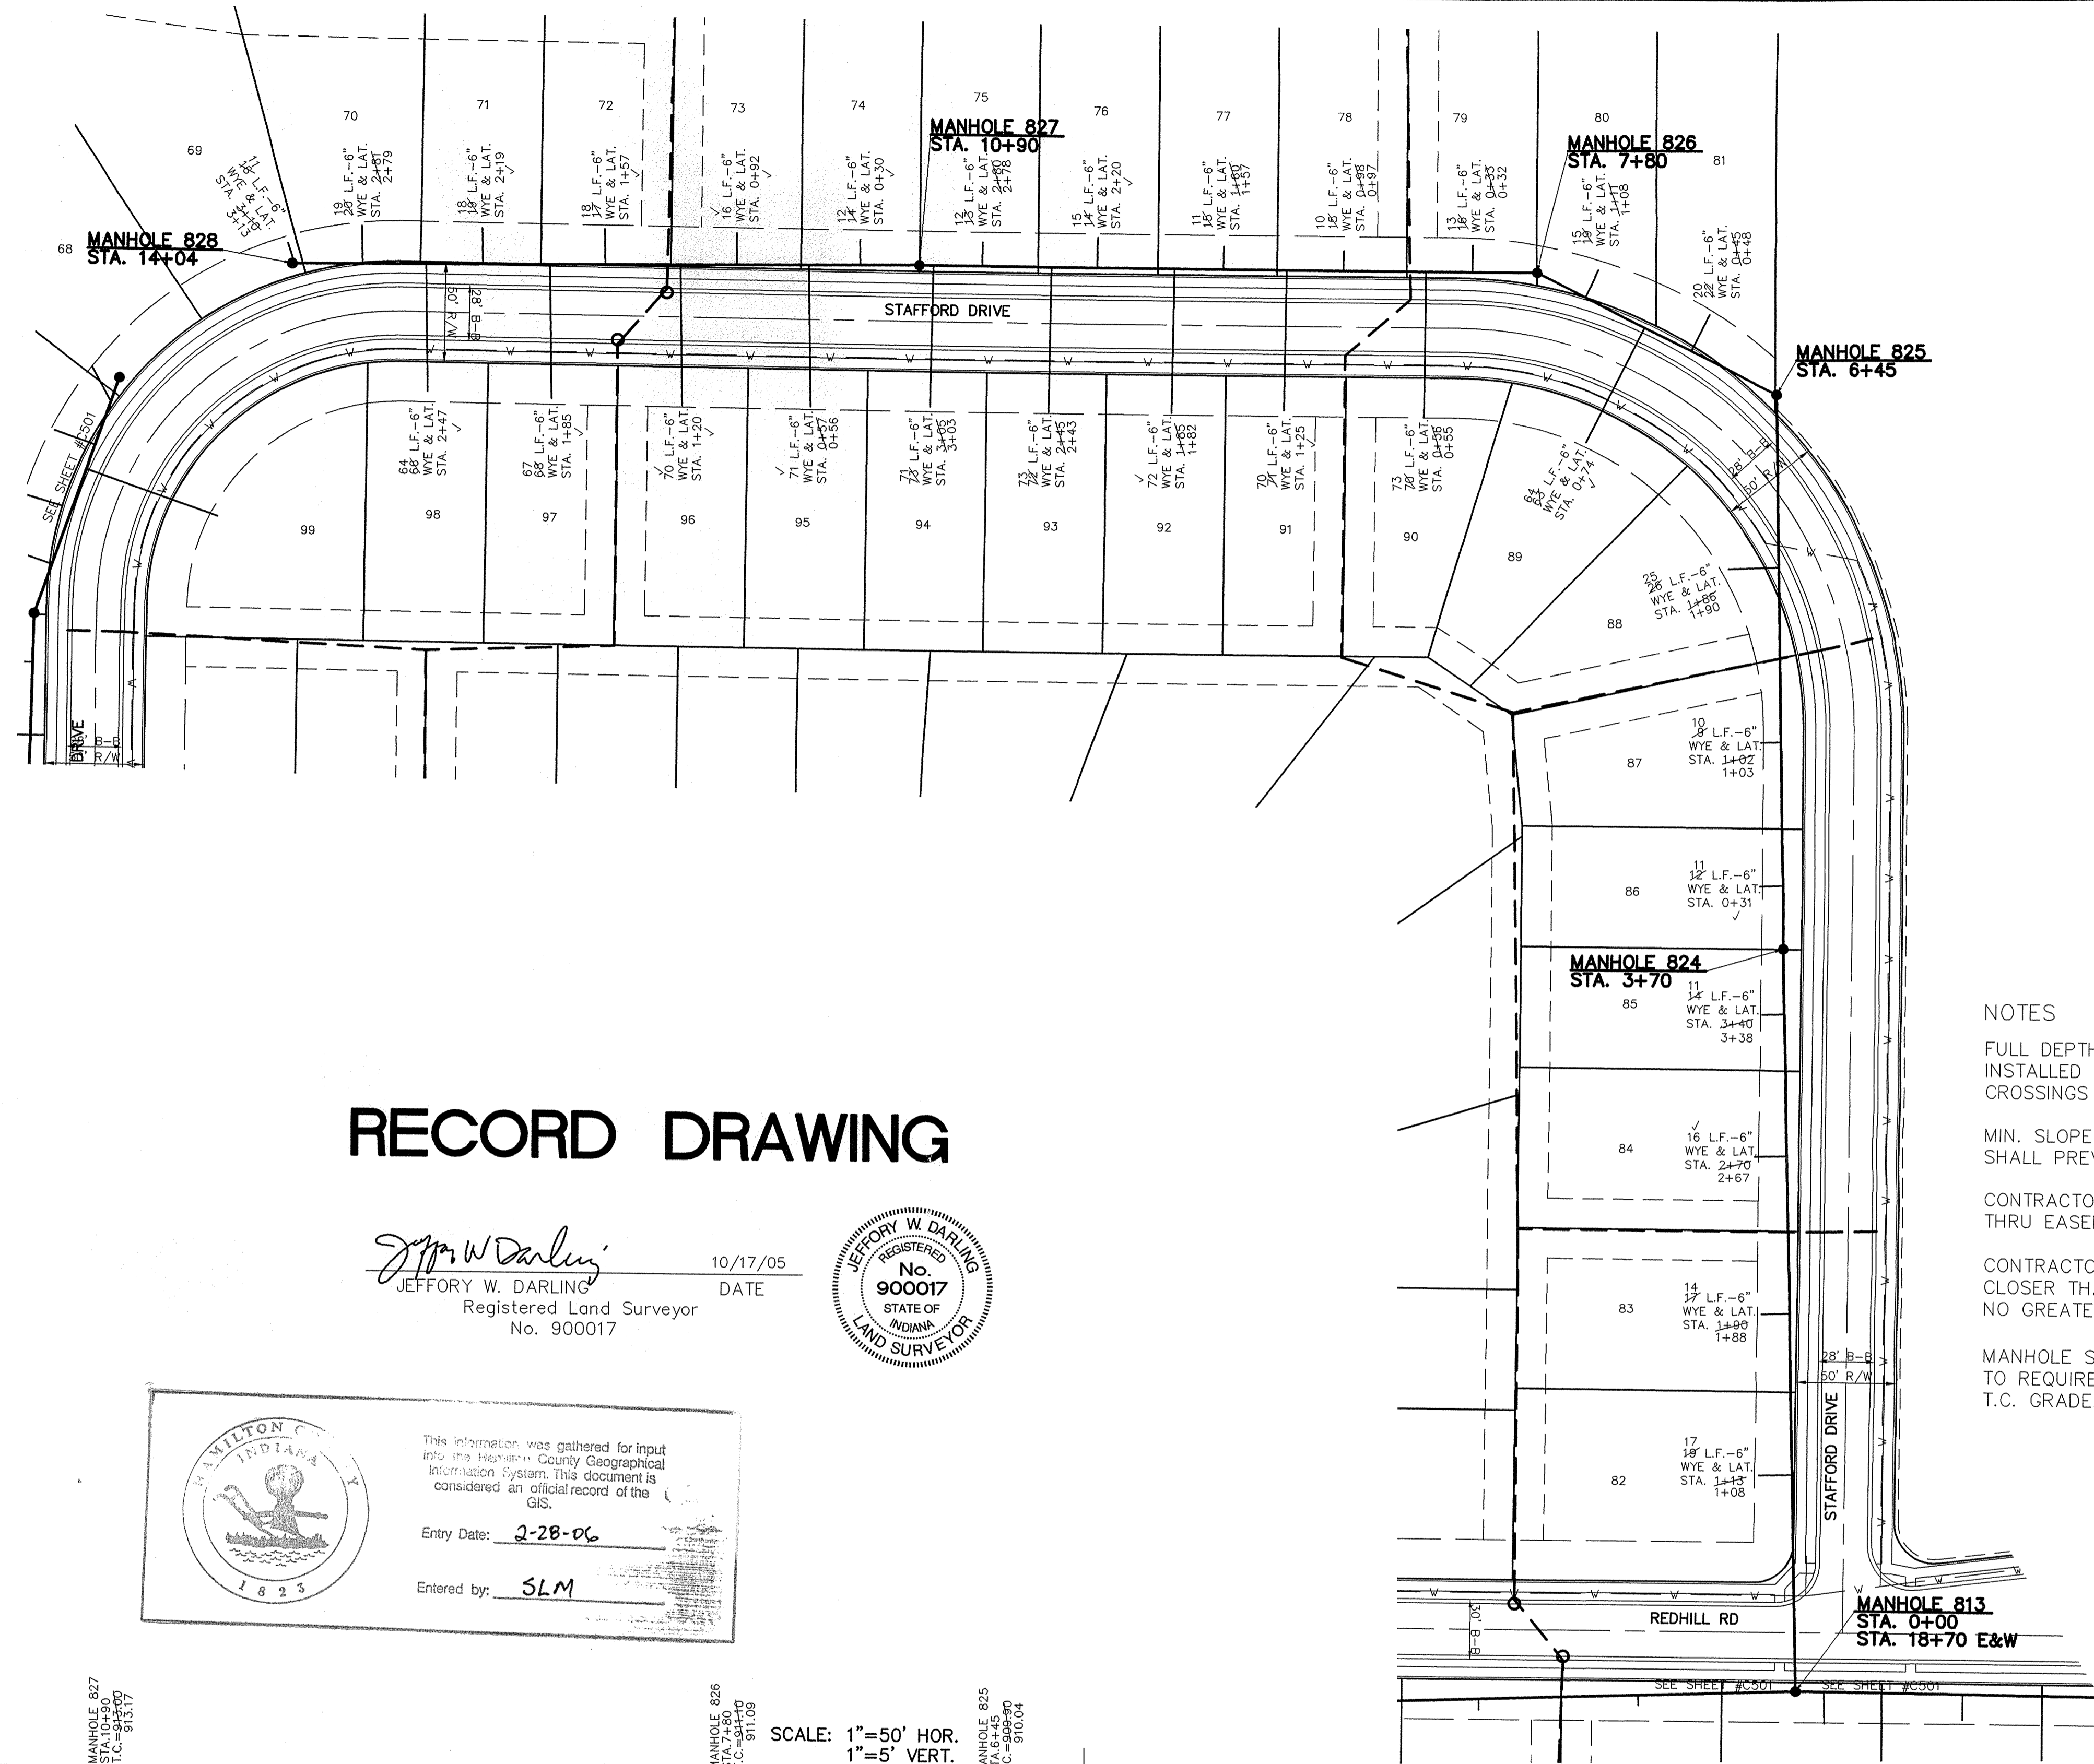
70
71
72
73
74
75
76
77
78
79
80
69
81
68

MANHOLE 827
STA. 10+90

MANHOLE 826
STA. 7+80

MANHOLE 828
STA. 14+04

11 16 L.F.-6" WYE & LAT. STA. 3+13
19 20 L.F.-6" WYE & LAT. STA. 2+81 2+79
18 18 L.F.-6" WYE & LAT. STA. 2+19
18 17 L.F.-6" WYE & LAT. STA. 1+57
16 L.F.-6" WYE & LAT. STA. 0+92
12 14 L.F.-6" WYE & LAT. STA. 0+30
12 13 L.F.-6" WYE & LAT. STA. 2+80 2+78
15 14 L.F.-6" WYE & LAT. STA. 2+20
11 18 L.F.-6" WYE & LAT. STA. 1+60 1+57
10 18 L.F.-6" WYE & LAT. STA. 0+98 0+97
13 16 L.F.-6" WYE & LAT. STA. 0+35 0+32
15 19 L.F.-6" WYE & LAT. STA. 1+11 1+08
20 22 L.F.-6" WYE & LAT. STA. 0+45 0+48

STAFFORD DRIVE
50' R/W
28' B-B

MANHOLE 825
STA. 6+45

64 66 L.F.-6" WYE & LAT. STA. 2+47
67 68 L.F.-6" WYE & LAT. STA. 1+85
70 L.F.-6" WYE & LAT. STA. 1+20
71 L.F.-6" WYE & LAT. STA. 0+57 0+56
71 73 L.F.-6" WYE & LAT. STA. 3+05 3+03
73 72 L.F.-6" WYE & LAT. STA. 2+45 2+43
72 L.F.-6" WYE & LAT. STA. 1+85 1+82
70 71 L.F.-6" WYE & LAT. STA. 1+25
73 70 L.F.-6" WYE & LAT. STA. 0+56 0+55
64 63 L.F.-6" WYE & LAT. STA. 0+74

SEE SHEET #C501

99
98
97
96
95
94
93
92
91
90
89
88

28' B-B
50' R/W

25 26 L.F.-6" WYE & LAT. STA. 1+86 1+90

DRIVE
28' B-B
R/W

87
10 9 L.F.-6" WYE & LAT. STA. 1+02 1+03

86
11 12 L.F.-6" WYE & LAT. STA. 0+31

MANHOLE 824
STA. 3+70
85
11 14 L.F.-6" WYE & LAT. STA. 3+40 3+38

84
16 L.F.-6" WYE & LAT. STA. 2+70 2+67

83
14 17 L.F.-6" WYE & LAT. STA. 1+90 1+88

82
17 18 L.F.-6" WYE & LAT. STA. 1+13 1+08

28' B-B
50' R/W
STAFFORD DRIVE

NOTES
FULL DEPTH
INSTALLED
CROSSINGS

MIN. SLOPE
SHALL PRE

CONTRACTO
THRU EASE

CONTRACTO
CLOSER TH
NO GREATE

MANHOLE S
TO REQUIRE
T.C. GRADE

RECORD DRAWING

JEFFORY W. DARLING
Registered Land Surveyor
No. 900017
10/17/05
DATE

JEFFORY W. DARLING
REGISTERED
No.
900017
STATE OF
INDIANA
LAND SURVEYOR

HAMILTON COUNTY INDIANA
1823

This information was gathered for input into the Hamilton County Geographical Information System. This document is considered an official record of the GIS.
Entry Date: 2-28-06
Entered by: SLM

REDHILL RD
30' B-B

MANHOLE 813
STA. 0+00
STA. 18+70 E&W

SEE SHEET #C501
SEE SHEET #C501

MANHOLE 827
STA.10+90
T.C.=913.00 913.17

MANHOLE 826
STA.7+80
T.C.=911.10 911.09

SCALE: 1"=50' HOR.
1"=5' VERT.

MANHOLE 825
STA.6+45
T.C.=909.90 910.04